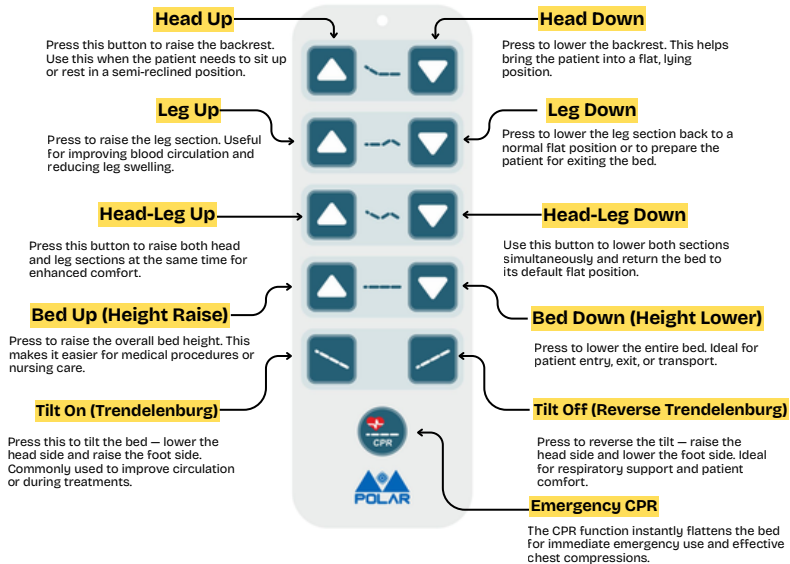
Head Up
Press this button to raise the backrest. Use this when the patient needs to sit up or rest in a semi-reclined position.

Head Down
Press to lower the backrest. This helps bring the patient into a flat, lying position.

Leg Up
Press to raise the leg section. Useful for improving blood circulation and reducing leg swelling.

Leg Down
Press to lower the leg section back to a normal flat position or to prepare the patient for exiting the bed.

Head-Leg Up
Press this button to raise both head and leg sections at the same time for enhanced comfort.

Head-Leg Down
Use this button to lower both sections simultaneously and return the bed to its default flat position.

Bed Up (Height Raise)
Press to raise the overall bed height. This makes it easier for medical procedures or nursing care.

Bed Down (Height Lower)
Press to lower the entire bed. Ideal for patient entry, exit, or transport.

Tilt On (Trendelenburg)
Press this to tilt the bed — lower the head side and raise the foot side. Commonly used to improve circulation or during treatments.

Tilt Off (Reverse Trendelenburg)
Press to reverse the tilt — raise the head side and lower the foot side. Ideal for respiratory support and patient comfort.

CPR

POLAR

Emergency CPR
The CPR function instantly flattens the bed for immediate emergency use and effective chest compressions.